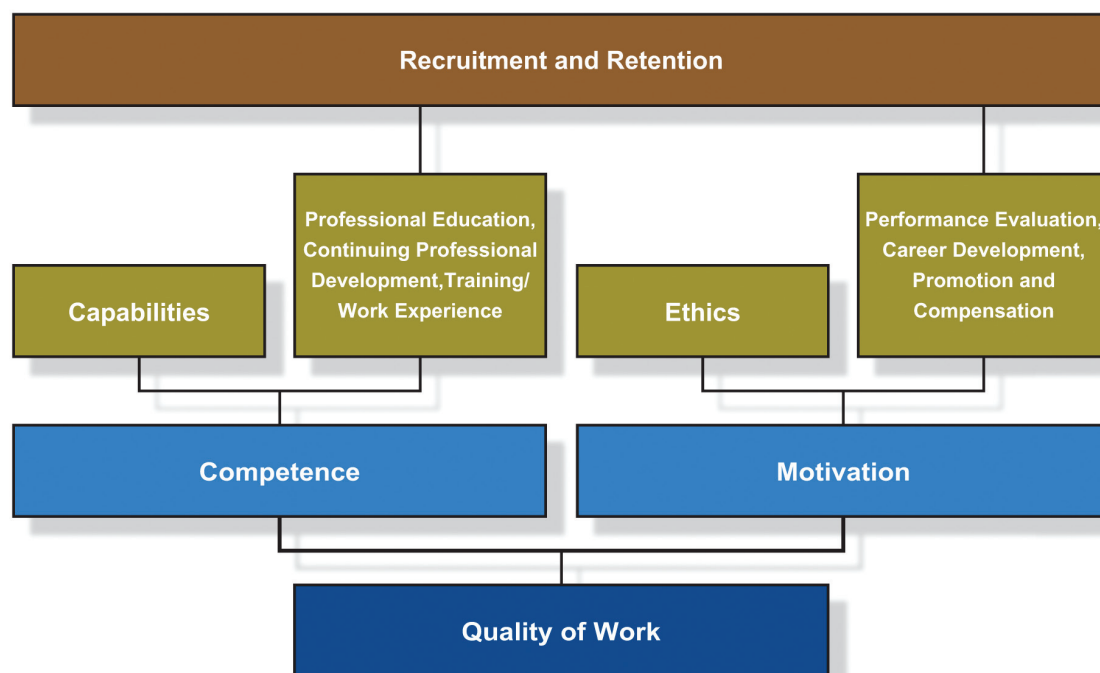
Recruitment and Retention

Capabilities

Professional Education, Continuing Professional Development,Training/ Work Experience

Ethics

Performance Evaluation, Career Development, Promotion and Compensation

Competence

Motivation

Quality of Work